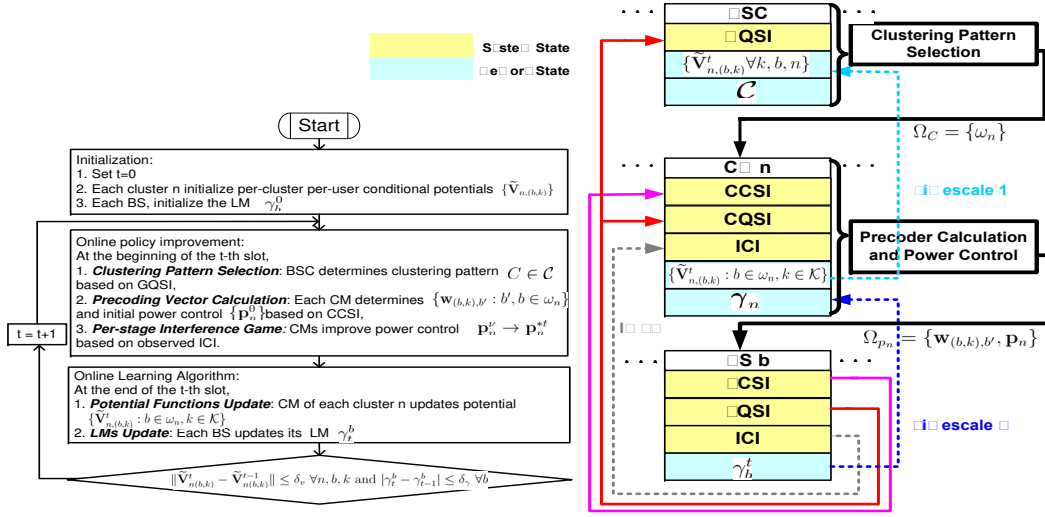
Start

Initialization:
1. Set t=0
2. Each cluster n initialize per-cluster per-user conditional potentials $\{\tilde{\mathbf{V}}_{n,(b,k)}\}$
3. Each BS, initialize the LM $\gamma_b^0$

Online policy improvement:
At the beginning of the t-th slot,
1. ***Clustering Pattern Selection***: BSC determines clustering pattern $C \in \mathcal{C}$ based on GQSI,
2. ***Precoding Vector Calculation***: Each CM determines $\{\mathbf{w}_{(b,k),b'} : b', b \in \omega_n\}$ and initial power control $\{\mathbf{p}_n^0\}$based on CCSI,
3. ***Per-stage Interference Game***: CMs improve power control $\mathbf{p}_n^\nu \rightarrow \mathbf{p}_n^{*t}$ based on observed ICI.

t = t+1

Online Learning Algorithm:
At the end of the t-th slot,
1. ***Potential Functions Update***: CM of each cluster n updates potential $\{\tilde{\mathbf{V}}_{n,(b,k)}^t : b \in \omega_n, k \in \mathcal{K}\}$
2. ***LMs Update***: Each BS updates its LM $\gamma_t^b$

$\|\tilde{\mathbf{V}}_{n(b,k)}^t - \tilde{\mathbf{V}}_{n(b,k)}^{t-1}\| \leq \delta_v \; \forall n, b, k$ and $|\gamma_t^b - \gamma_{t-1}^b| \leq \delta_\gamma \; \forall b$

S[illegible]ste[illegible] State
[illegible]e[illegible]or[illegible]State

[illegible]SC
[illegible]QSI
$\{\tilde{\mathbf{V}}_{n,(b,k)}^t \forall k, b, n\}$
$\mathcal{C}$

Clustering Pattern Selection

$\Omega_C = \{\omega_n\}$

C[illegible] n
CCSI
CQSI
ICI
$\{\tilde{\mathbf{V}}_{n,(b,k)}^t : b \in \omega_n, k \in \mathcal{K}\}$
$\gamma_n$

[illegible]i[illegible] escale 1

Precoder Calculation and Power Control

I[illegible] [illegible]

$\Omega_{p_n} = \{\mathbf{w}_{(b,k),b'}, \mathbf{p}_n\}$

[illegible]S b
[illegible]CSI
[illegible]QSI
ICI
$\gamma_b^t$

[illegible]i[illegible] escale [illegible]